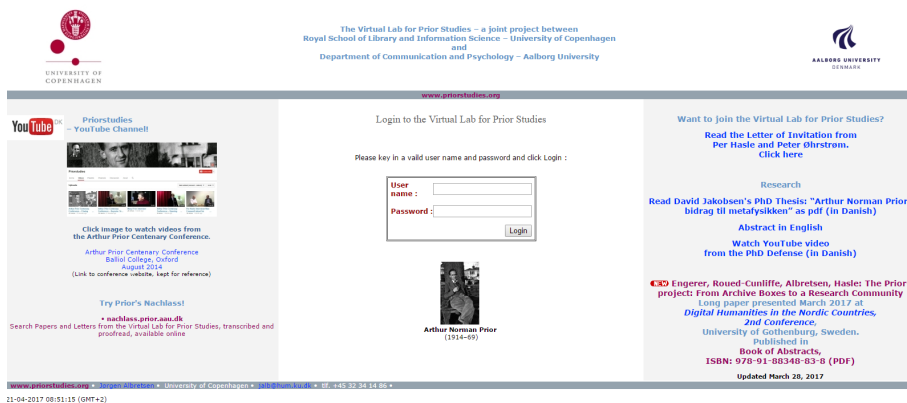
UNIVERSITY OF COPENHAGEN

The Virtual Lab for Prior Studies – a joint project between
Royal School of Library and Information Science – University of Copenhagen
and
Department of Communication and Psychology – Aalborg University

AALBORG UNIVERSITY DENMARK

www.priorstudies.org

YouTube DK

Priorstudies – YouTube Channel!

Priorstudies

Click image to watch videos from the Arthur Prior Centenary Conference.

Arthur Prior Centenary Conference
Balliol College, Oxford
August 2014
(Link to conference website, kept for reference)

Try Prior's Nachlass!

• nachlass.prior.aau.dk
Search Papers and Letters from the Virtual Lab for Prior Studies, transcribed and proofread, available online

Login to the Virtual Lab for Prior Studies

Please key in a valid user name and password and click Login :

User name :

Password :

Login

Arthur Norman Prior
(1914–69)

Want to join the Virtual Lab for Prior Studies?

Read the Letter of Invitation from
Per Hasle and Peter Øhrstrøm.
Click here

Research

Read David Jakobsen's PhD Thesis: "Arthur Norman Prior bidrag til metafysikken" as pdf (in Danish)

Abstract in English

Watch YouTube video from the PhD Defense (in Danish)

NEW Engerer, Roued-Cunliffe, Albretsen, Hasle: The Prior project: From Archive Boxes to a Research Community
Long paper presented March 2017 at
Digital Humanities in the Nordic Countries, 2nd Conference,
University of Gothenburg, Sweden.
Published in
Book of Abstracts,
ISBN: 978-91-88348-83-8 (PDF)

Updated March 28, 2017

www.priorstudies.org • Jørgen Albretsen • University of Copenhagen • jalb@hum.ku.dk • tlf. +45 32 34 14 86 •

21-04-2017 08:51:15 (GMT+2)